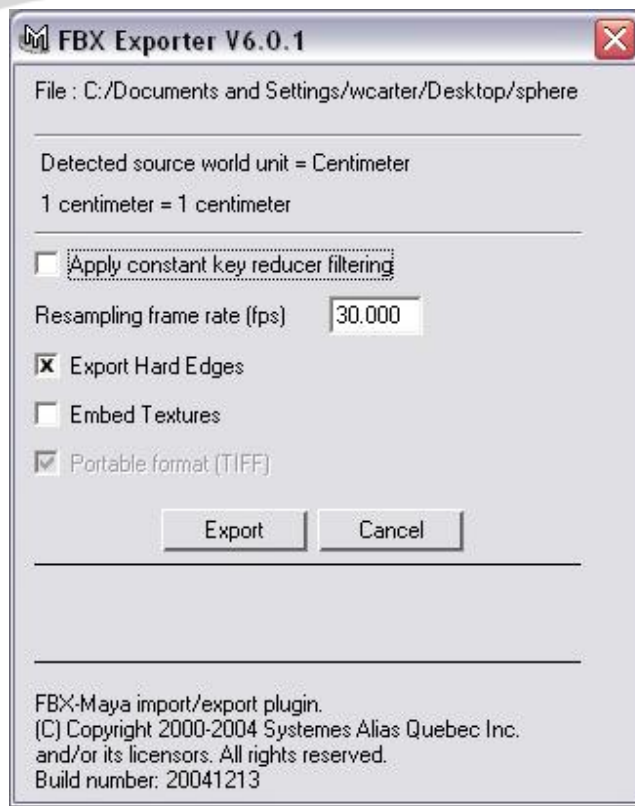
FBX Exporter V6.0.1

File : C:/Documents and Settings/wcarter/Desktop/sphere

Detected source world unit = Centimeter

1 centimeter = 1 centimeter

Apply constant key reducer filtering

Resampling frame rate (fps) 30.000

Export Hard Edges

Embed Textures

Portable format (TIFF)

Export

Cancel

FBX-Maya import/export plugin.
(C) Copyright 2000-2004 Systemes Alias Quebec Inc.
and/or its licensors. All rights reserved.
Build number: 20041213